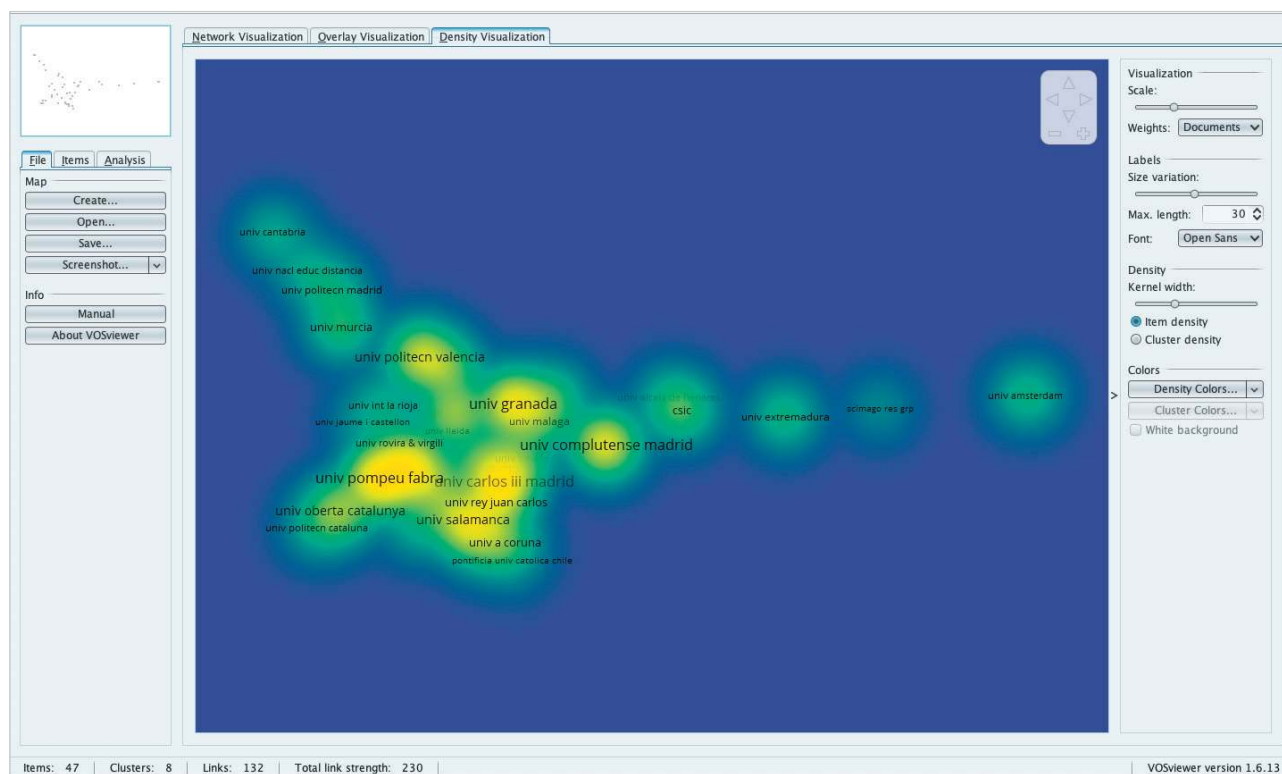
Network Visualization | Overlay Visualization | Density Visualization

File | Items | Analysis

Map

Create...

Open...

Save...

Screenshot...

Info

Manual

About VOSviewer

univ cantabria

univ nacl educ distancia

univ politecn madrid

univ murcia

univ politecn valencia

univ int la rioja

univ jaume i castellon

univ lleida

univ rovira & virgili

univ granada

univ malaga

univ complutense madrid

univ pompeu fabra

univ carlos iii madrid

univ rey juan carlos

univ oberta catalunya

univ salamanca

univ politecn cataluna

univ a coruna

pontificia univ catolica chile

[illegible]

csic

univ extremadura

scimago res grp

univ amsterdam

Visualization

Scale:

Weights: Documents

Labels

Size variation:

Max. length: 30

Font: Open Sans

Density

Kernel width:

Item density

Cluster density

Colors

Density Colors...

Cluster Colors...

White background

Items: 47 | Clusters: 8 | Links: 132 | Total link strength: 230 |

VOSviewer version 1.6.13